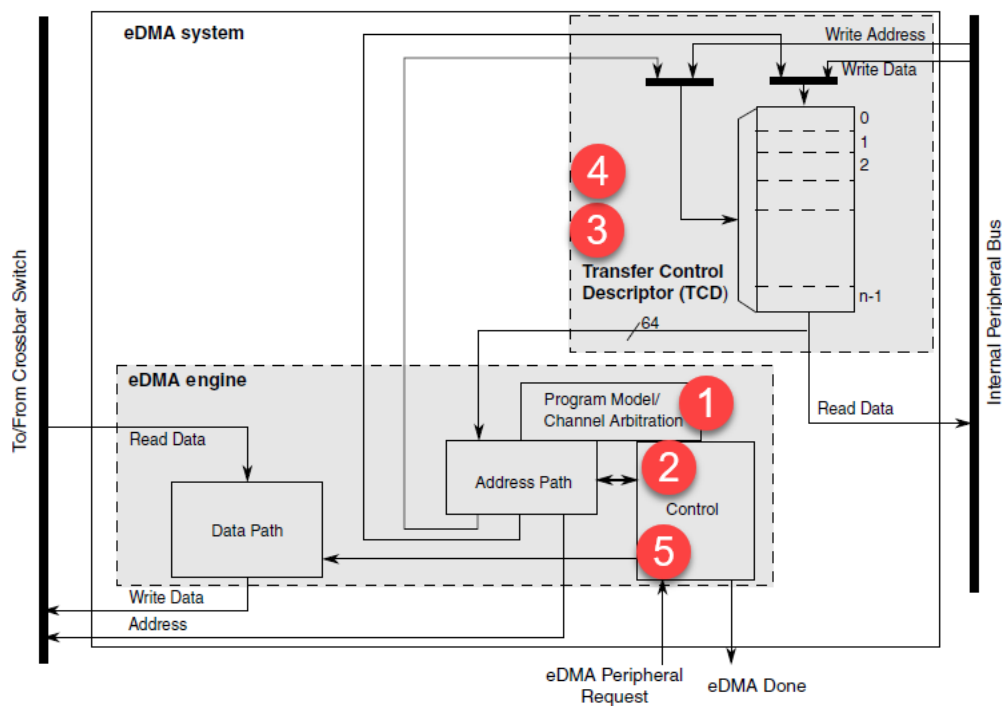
eDMA system

Write Address

Write Data

0
1
2

4

3

Transfer Control Descriptor (TCD)

n-1

64

eDMA engine

Program Model/ Channel Arbitration

1

Read Data

To/From Crossbar Switch

Read Data

2

Address Path

Control

Data Path

5

Write Data

Address

eDMA Peripheral Request

eDMA Done

Internal Peripheral Bus